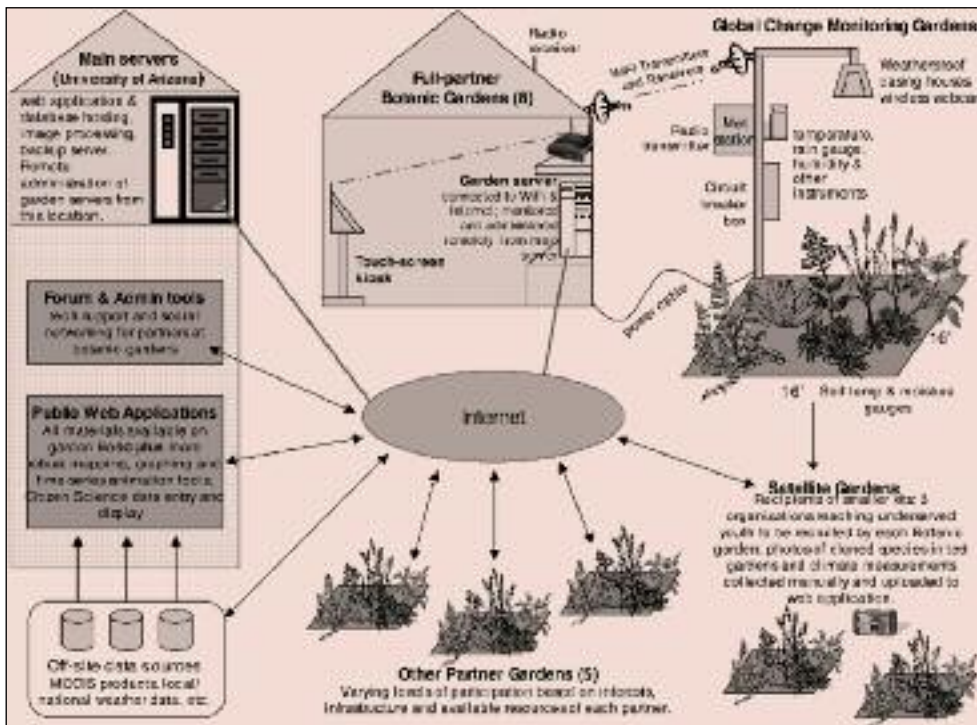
Main servers
(University of Arizona)

web application & database hosting, image processing, backup server. Remote administration of garden servers from this location.

Forum & Admin tools
web support and social networking for partners at botanic gardens

Public Web Applications
All materials available on garden kiosks plus more robust mapping, graphing and time series animation tools. Open Science data entry and display

Off-site data sources
MODIS products, local/national weather data, etc.

Radio receiver

Full-partner
Botanic Gardens (8)

Garden server
connected to WiFi & Internet; monitored and administered remotely from main server

Touch-screen kiosk

Radio Transmitters and Receivers

Global Change Monitoring Gardens

Weatherproof casing houses wireless webcam

Radio transmitter

Met station

temperature, rain gauge, humidity & other instruments

Circuit breaker box

power cable

16'

16'

Soil temp & moisture gauges

Internet

Satellite Gardens
Recipients of smaller tier 3 organizations reaching underserved youth to be recruited by each Botanic garden; photos of cloned species in test gardens and climate measurements collected manually and uploaded to web application.

Other Partner Gardens (5)
Varying levels of participation based on interests, infrastructure and available resources of each partner.